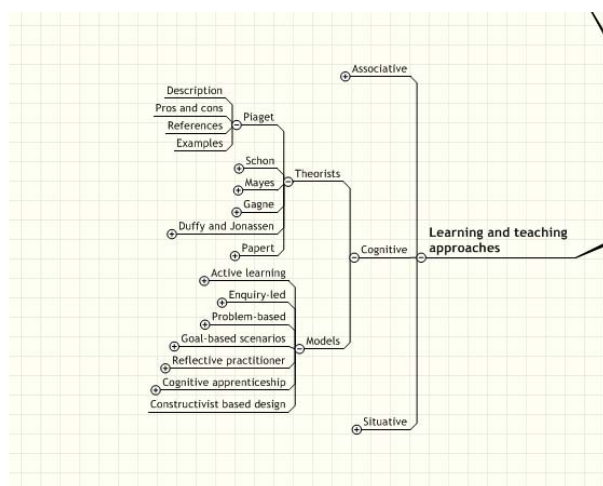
Associative

Description
Pros and cons
References
Examples
Piaget

Schon
Mayes
Gagne
Duffy and Jonassen
Papert
Theorists

Active learning
Enquiry-led
Problem-based
Goal-based scenarios
Reflective practitioner
Cognitive apprenticeship
Constructivist based design
Models

Cognitive

Learning and teaching approaches

Situative